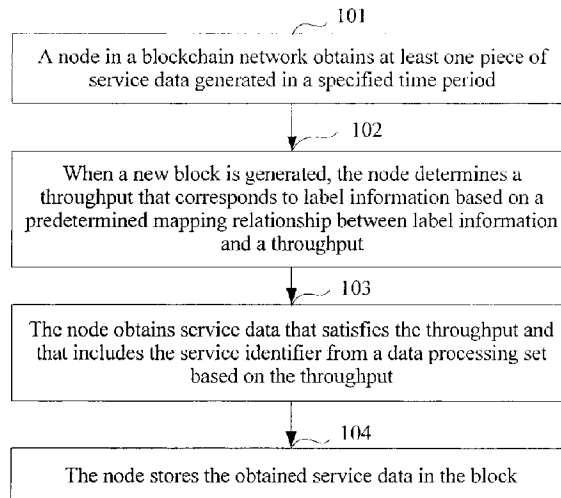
101

A node in a blockchain network obtains at least one piece of service data generated in a specified time period

102

When a new block is generated, the node determines a throughput that corresponds to label information based on a predetermined mapping relationship between label information and a throughput

103

The node obtains service data that satisfies the throughput and that includes the service identifier from a data processing set based on the throughput

104

The node stores the obtained service data in the block